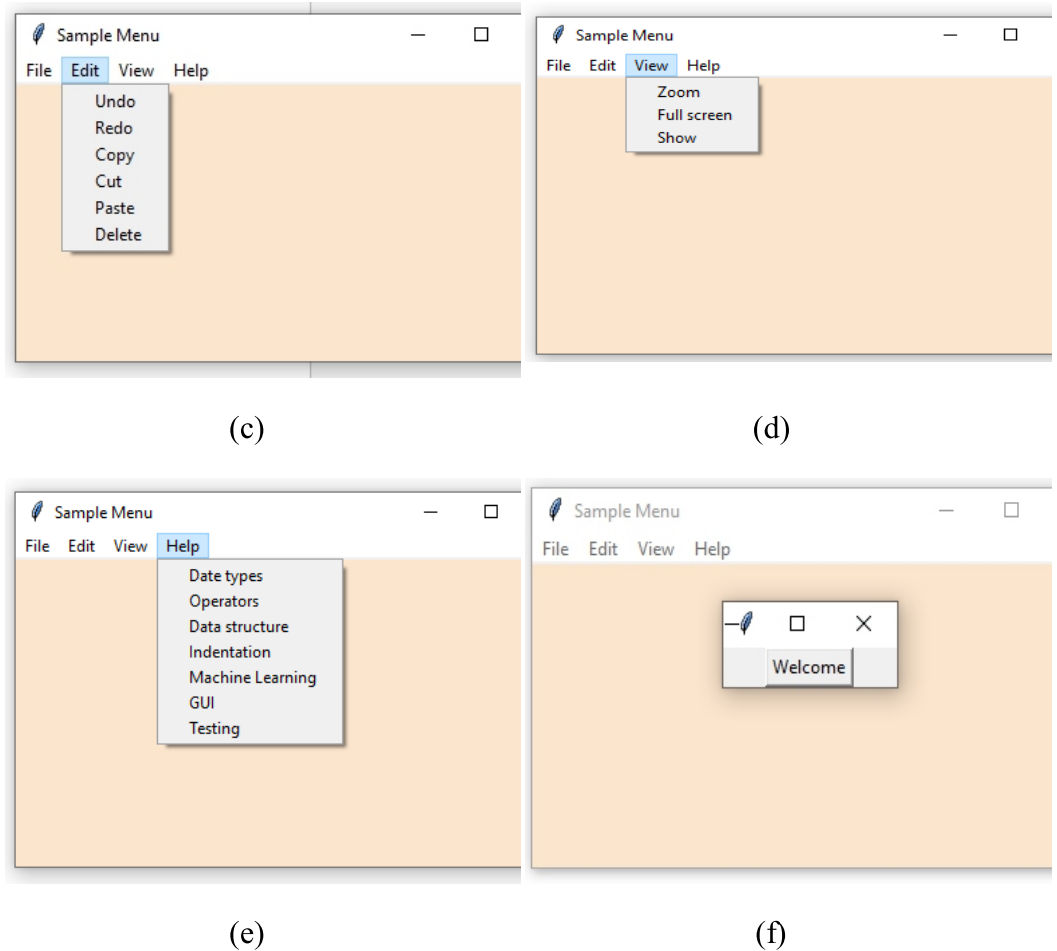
Sample Menu
File Edit View Help
Undo
Redo
Copy
Cut
Paste
Delete

(c)

Sample Menu
File Edit View Help
Zoom
Full screen
Show

(d)

Sample Menu
File Edit View Help
Date types
Operators
Data structure
Indentation
Machine Learning
GUI
Testing

(e)

Sample Menu
File Edit View Help
Welcome

(f)